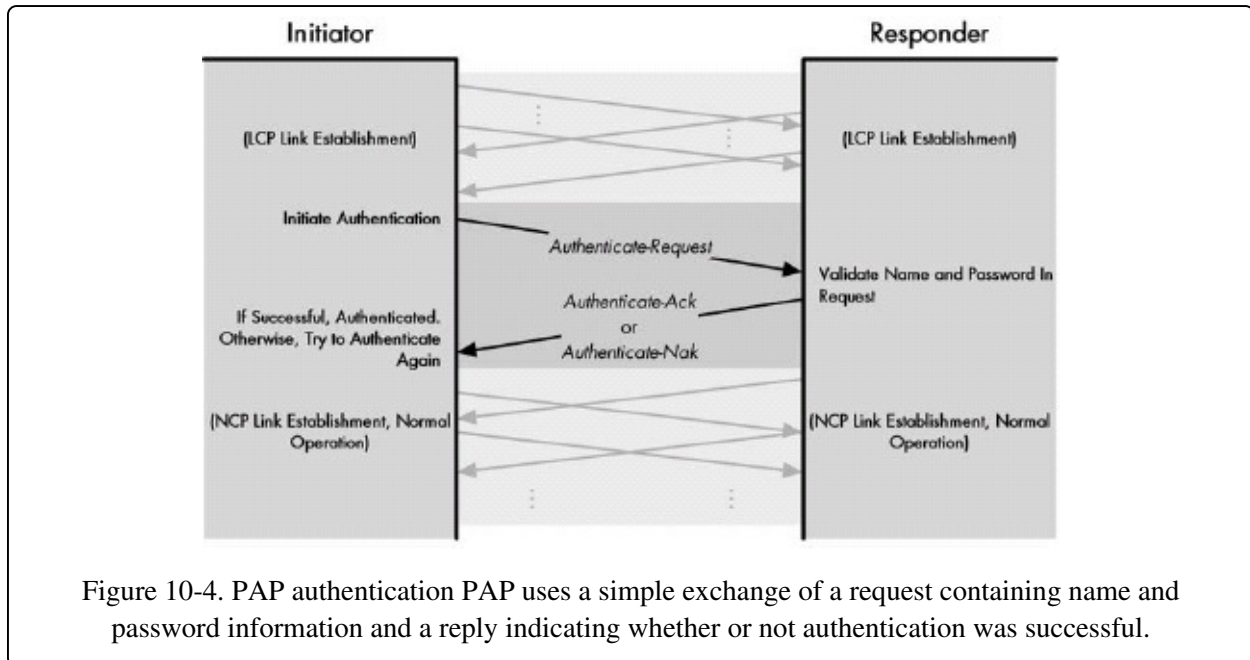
Initiator

Responder

(LCP Link Establishment)

(LCP Link Establishment)

Initiate Authentication

Authenticate-Request

Validate Name and Password In Request

If Successful, Authenticated. Otherwise, Try to Authenticate Again

Authenticate-Ack
or
Authenticate-Nak

(NCP Link Establishment, Normal Operation)

(NCP Link Establishment, Normal Operation)

Figure 10-4. PAP authentication PAP uses a simple exchange of a request containing name and password information and a reply indicating whether or not authentication was successful.